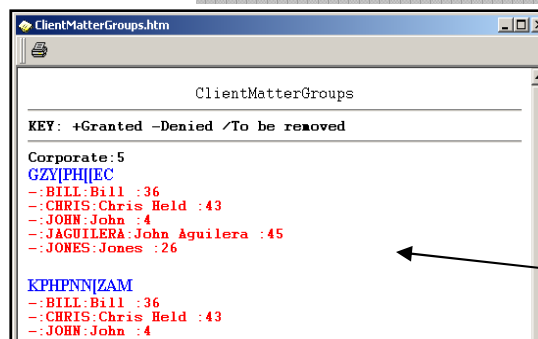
ClientMatterGroups.htm

ClientMatterGroups

KEY: +Granted -Denied /To be removed

Corporate:5
GZY[PH[[EC
-:BILL:Bill :36
-:CHRIS:Chris Held :43
-:JOHN:John :4
-:JAGUILERA:John Aguilera :45
-:JONES:Jones :26

KPHPNN[ZAM
-:BILL:Bill :36
-:CHRIS:Chris Held :43
-:JOHN:John :4